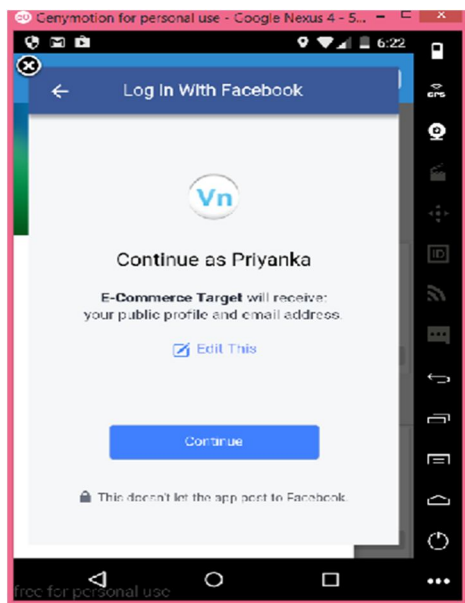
Genymotion for personal use - Google Nexus 4 - 5...

6:22

GPS

ID

Log In With Facebook

Vn

Continue as Priyanka

E-Commerce Target will receive: your public profile and email address.

Edit This

Continue

This doesn't let the app post to Facebook.

free for personal use